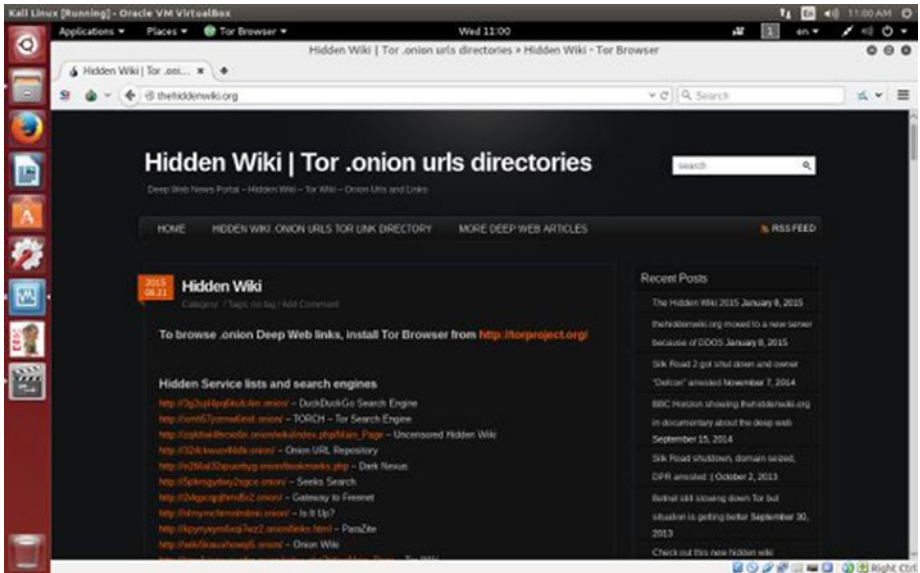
Kali Linux [Running] - Oracle VM VirtualBox

Applications ▾ Places ▾ Tor Browser ▾ Wed 11:00 en ▾ 11:00 AM

Hidden Wiki | Tor .onion urls directories » Hidden Wiki - Tor Browser

Hidden Wiki | Tor .oni... ×

thehiddenwiki.org

Search

Hidden Wiki | Tor .onion urls directories

Deep Web News Portal – Hidden Wiki – Tor Wiki – Onion Urls and Links

search

HOME HIDDEN WIKI .ONION URLS TOR LINK DIRECTORY MORE DEEP WEB ARTICLES RSS FEED

2015 08.21 Hidden Wiki

Category: / Tags: no tag / Add Comment

To browse .onion Deep Web links, install Tor Browser from http://torproject.org/

Hidden Service lists and search engines

http://3g2upl4pq6kufc4m.onion/ – DuckDuckGo Search Engine
http://xmh57jrzrnw6insl.onion/ – TORCH – Tor Search Engine
http://zqktlwi4fecvo6ri.onion/wiki/index.php/Main_Page – Uncensored Hidden Wiki
http://32rfckwuorlf4dlv.onion/ – Onion URL Repository
http://e266al32vpuorbyg.onion/bookmarks.php – Dark Nexus
http://5plvrsgydwy2sgce.onion/ – Seeks Search
http://2vlqpcqpjlhmd5r2.onion/ – Gateway to Freenet
http://nlmymchrmnlmbnii.onion/ – Is It Up?
http://kpynyvym6xqi7wz2.onion/links.html – ParaZite
http://wiki5kauuihowqi5.onion/ – Onion Wiki
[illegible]

Recent Posts

The Hidden Wiki 2015 January 8, 2015

thehiddenwiki.org moved to a new server because of DDOS January 8, 2015

Silk Road 2 got shut down and owner "Defcon" arrested November 7, 2014

BBC Horizon showing thehiddenwiki.org in documentary about the deep web September 15, 2014

Silk Road shutdown, domain seized, DPR arrested | October 2, 2013

Botnet still slowing down Tor but situation is getting better September 30, 2013

Check out this new hidden wiki

Right Ctrl